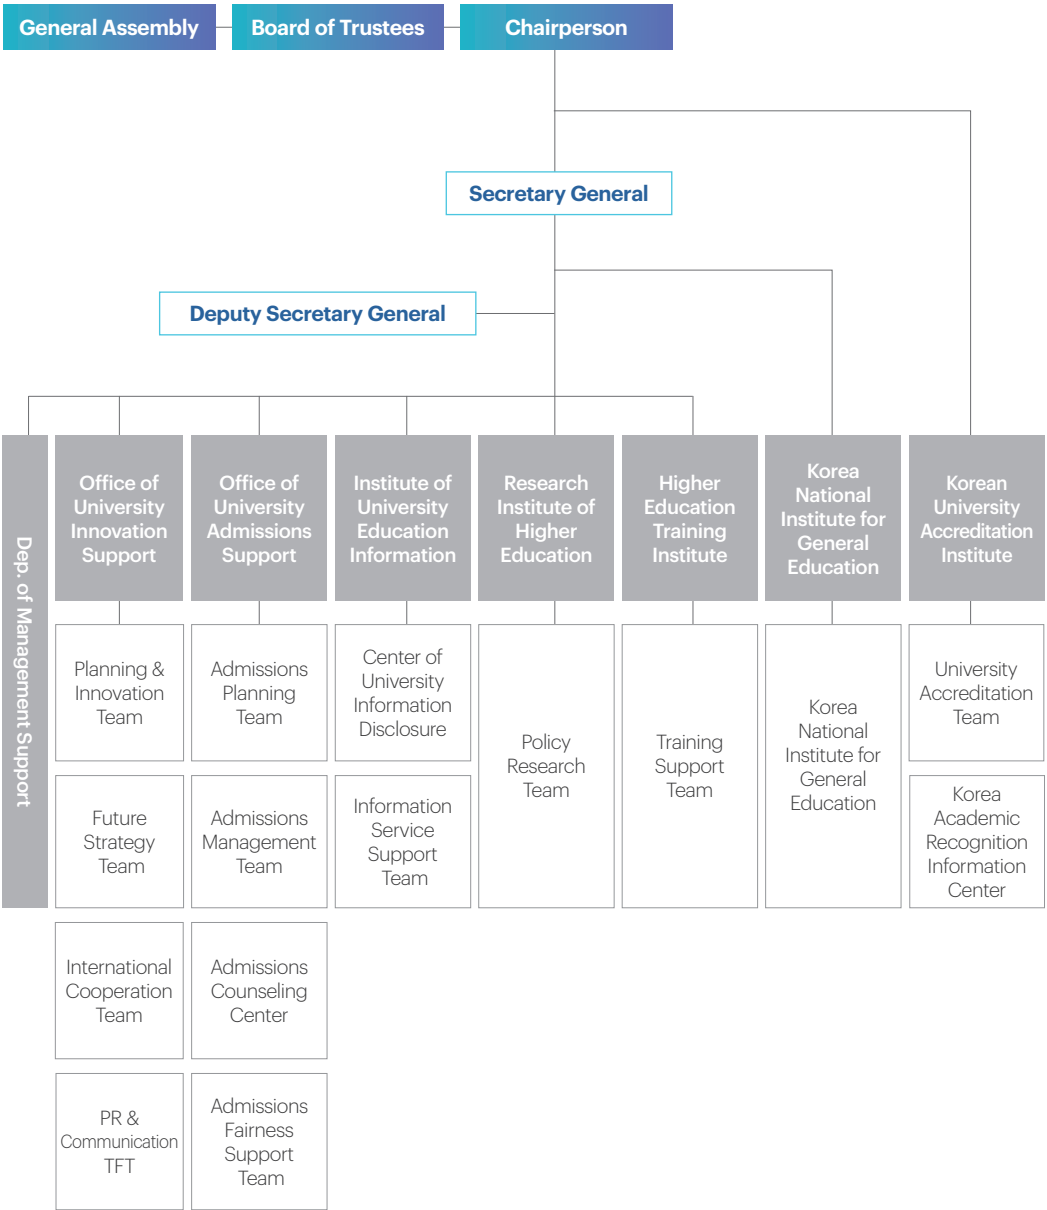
General Assembly

Board of Trustees

Chairperson

Secretary General

Deputy Secretary General

Dep. of Management Support

Office of University Innovation Support

Planning & Innovation Team

Future Strategy Team

International Cooperation Team

PR & Communication TFT

Office of University Admissions Support

Admissions Planning Team

Admissions Management Team

Admissions Counseling Center

Admissions Fairness Support Team

Institute of University Education Information

Center of University Information Disclosure

Information Service Support Team

Research Institute of Higher Education

Policy Research Team

Higher Education Training Institute

Training Support Team

Korea National Institute for General Education

Korea National Institute for General Education

Korean University Accreditation Institute

University Accreditation Team

Korea Academic Recognition Information Center